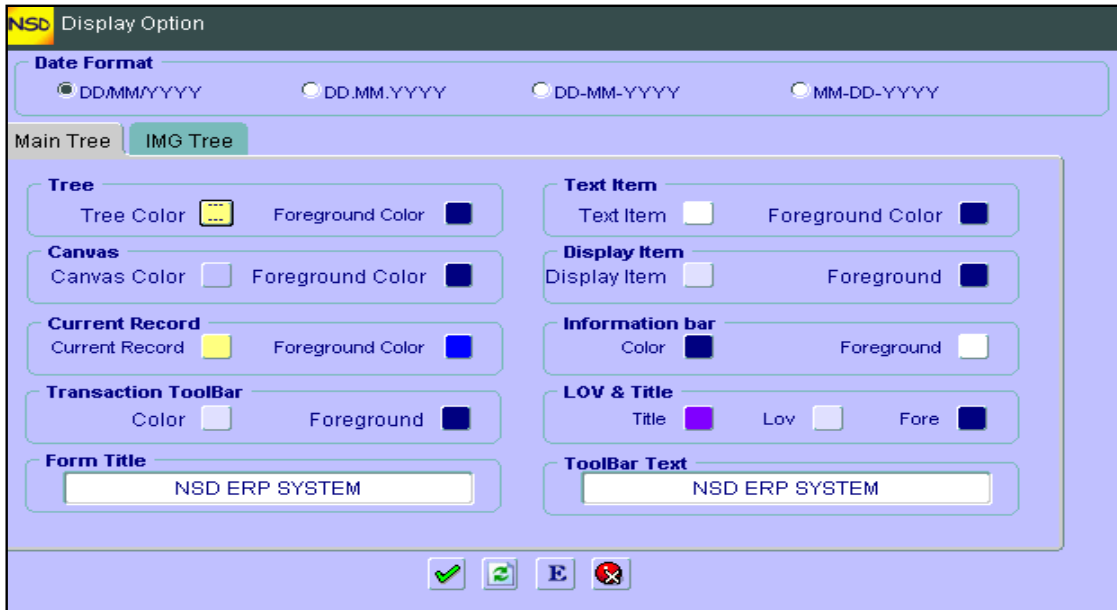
NSD Display Option

Date Format
DD/MM/YYYY DD.MM.YYYY DD-MM-YYYY MM-DD-YYYY

Main Tree IMG Tree

Tree
Tree Color Foreground Color

Text Item
Text Item Foreground Color

Canvas
Canvas Color Foreground Color

Display Item
Display Item Foreground

Current Record
Current Record Foreground Color

Information bar
Color Foreground

Transaction ToolBar
Color Foreground

LOV & Title
Title Lov Fore

Form Title
NSD ERP SYSTEM

ToolBar Text
NSD ERP SYSTEM

E